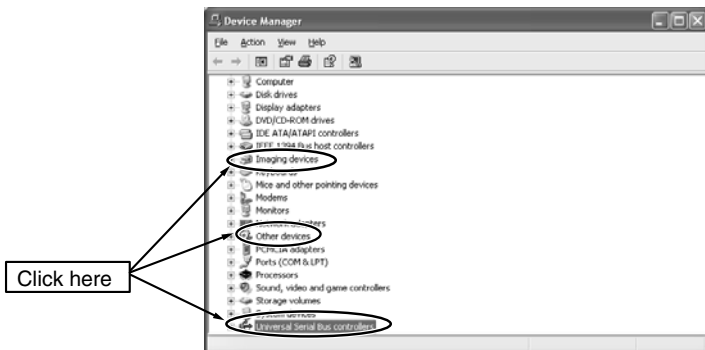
Device Manager

File Action View Help

Computer
Disk drives
Display adapters
DVD/CD-ROM drives
IDE ATA/ATAPI controllers
IEEE 1394 Bus host controllers
Imaging devices
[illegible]
Mice and other pointing devices
Modems
Monitors
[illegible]
Other devices
PCMCIA adapters
Ports (COM & LPT)
Processors
Sound, video and game controllers
Storage volumes
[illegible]
Universal Serial Bus controllers

Click here